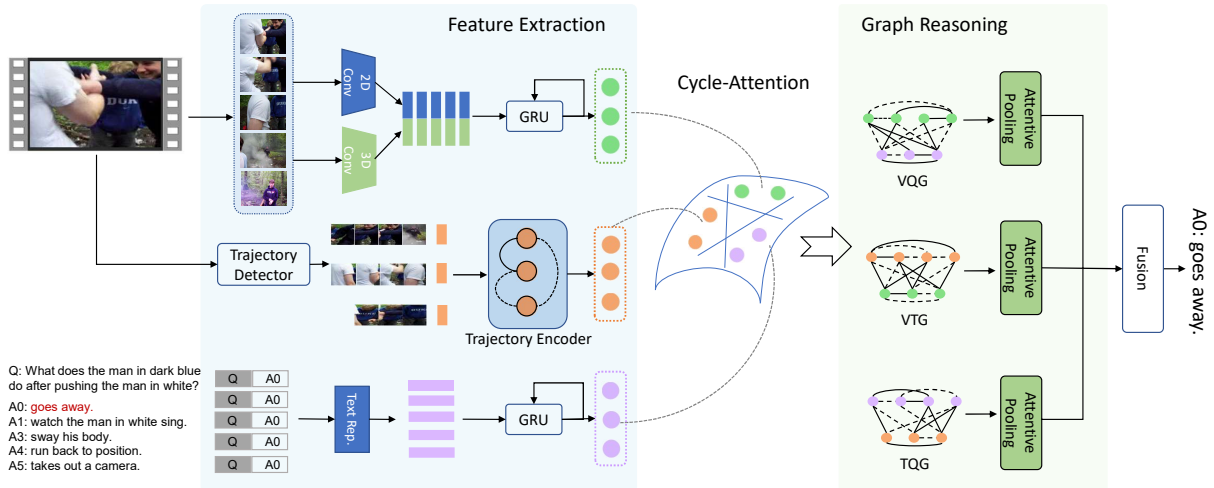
Feature Extraction

2D Conv

3D Conv

GRU

Trajectory Detector

Trajectory Encoder

Cycle-Attention

Graph Reasoning

VQG

VTG

TQG

Attentive Pooling

Attentive Pooling

Attentive Pooling

Fusion

A0: goes away.

Q: What does the man in dark blue do after pushing the man in white?

A0: goes away.
A1: watch the man in white sing.
A3: sway his body.
A4: run back to position.
A5: takes out a camera.

| Q | A0 |
|---|---|
| Q | A0 |
| Q | A0 |
| Q | A0 |
| Q | A0 |

Text Rep.

GRU